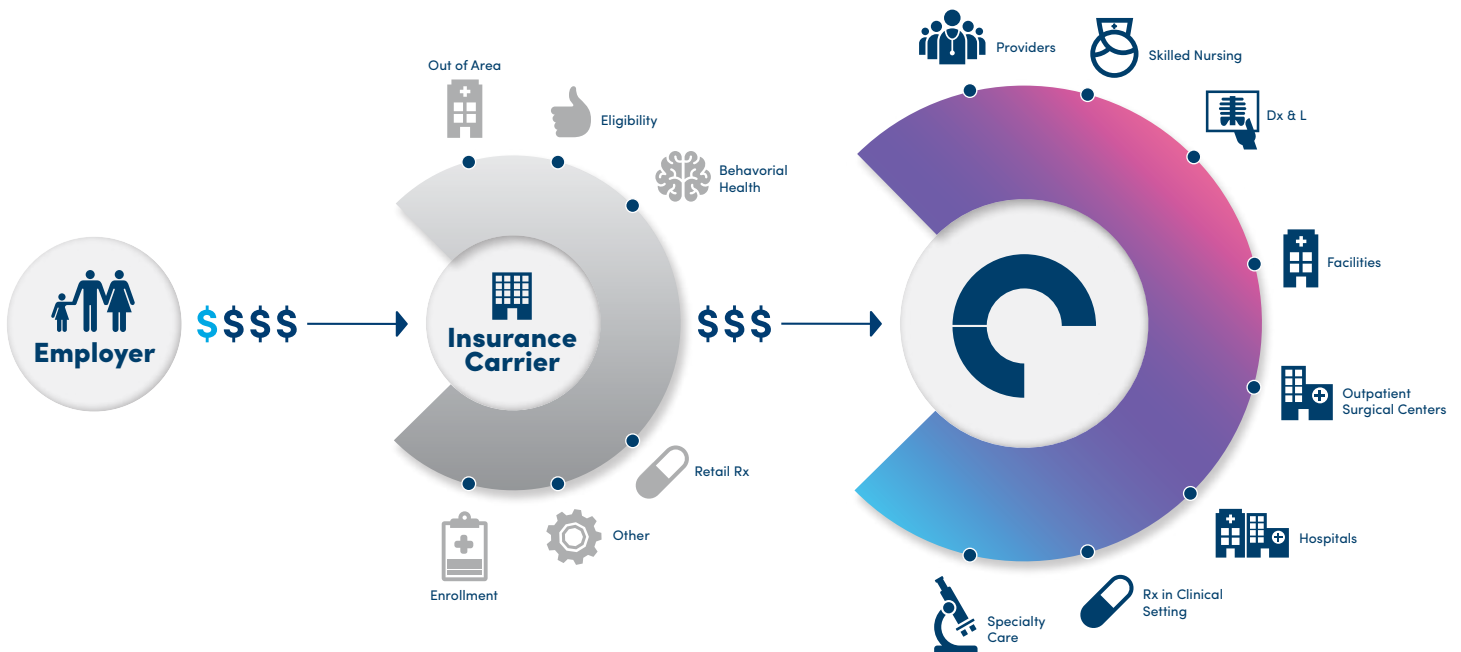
Employer

$$$$

Out of Area

Eligibility

Behavorial Health

Insurance Carrier

Retail Rx

Other

Enrollment

$$$

Providers

Skilled Nursing

Dx & L

Facilities

Outpatient Surgical Centers

Hospitals

Rx in Clinical Setting

Specialty Care